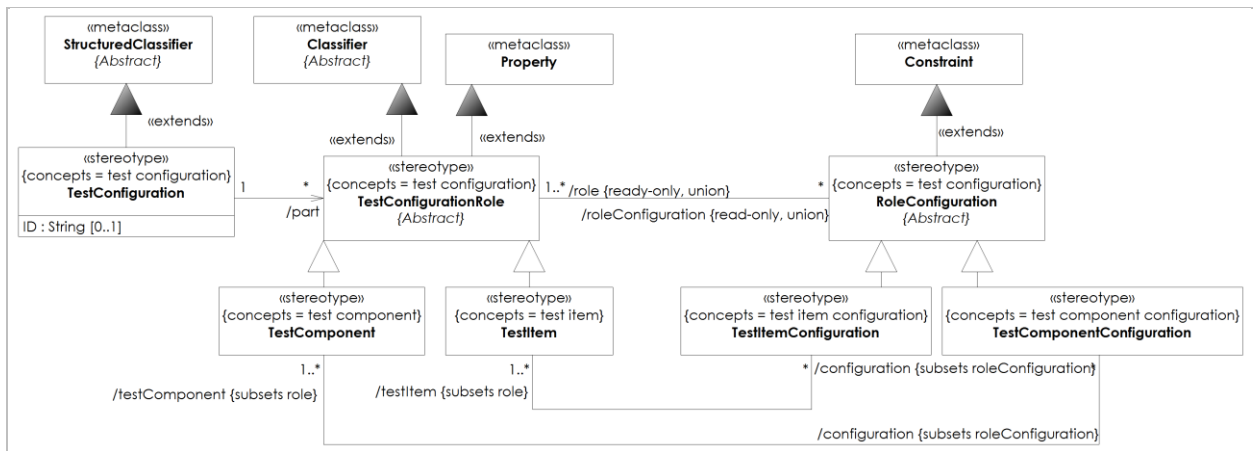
«metaclass»
**StructuredClassifier**
*{Abstract}*

«metaclass»
**Classifier**
*{Abstract}*

«metaclass»
**Property**

«metaclass»
**Constraint**

«extends»

«extends»

«extends»

«extends»

«stereotype»
{concepts = test configuration}
**TestConfiguration**

ID : String [0..1]

1

*

/part

«stereotype»
{concepts = test configuration}
**TestConfigurationRole**
*{Abstract}*

1..* /role {ready-only, union}

/roleConfiguration {read-only, union}

*

«stereotype»
{concepts = test configuration}
**RoleConfiguration**
*{Abstract}*

«stereotype»
{concepts = test component}
**TestComponent**

«stereotype»
{concepts = test item}
**TestItem**

«stereotype»
{concepts = test item configuration}
**TestItemConfiguration**

«stereotype»
{concepts = test component configuration}
**TestComponentConfiguration**

1..*

/testComponent {subsets role}

1..*

/testItem {subsets role}

* /configuration {subsets roleConfiguration}

/configuration {subsets roleConfiguration}